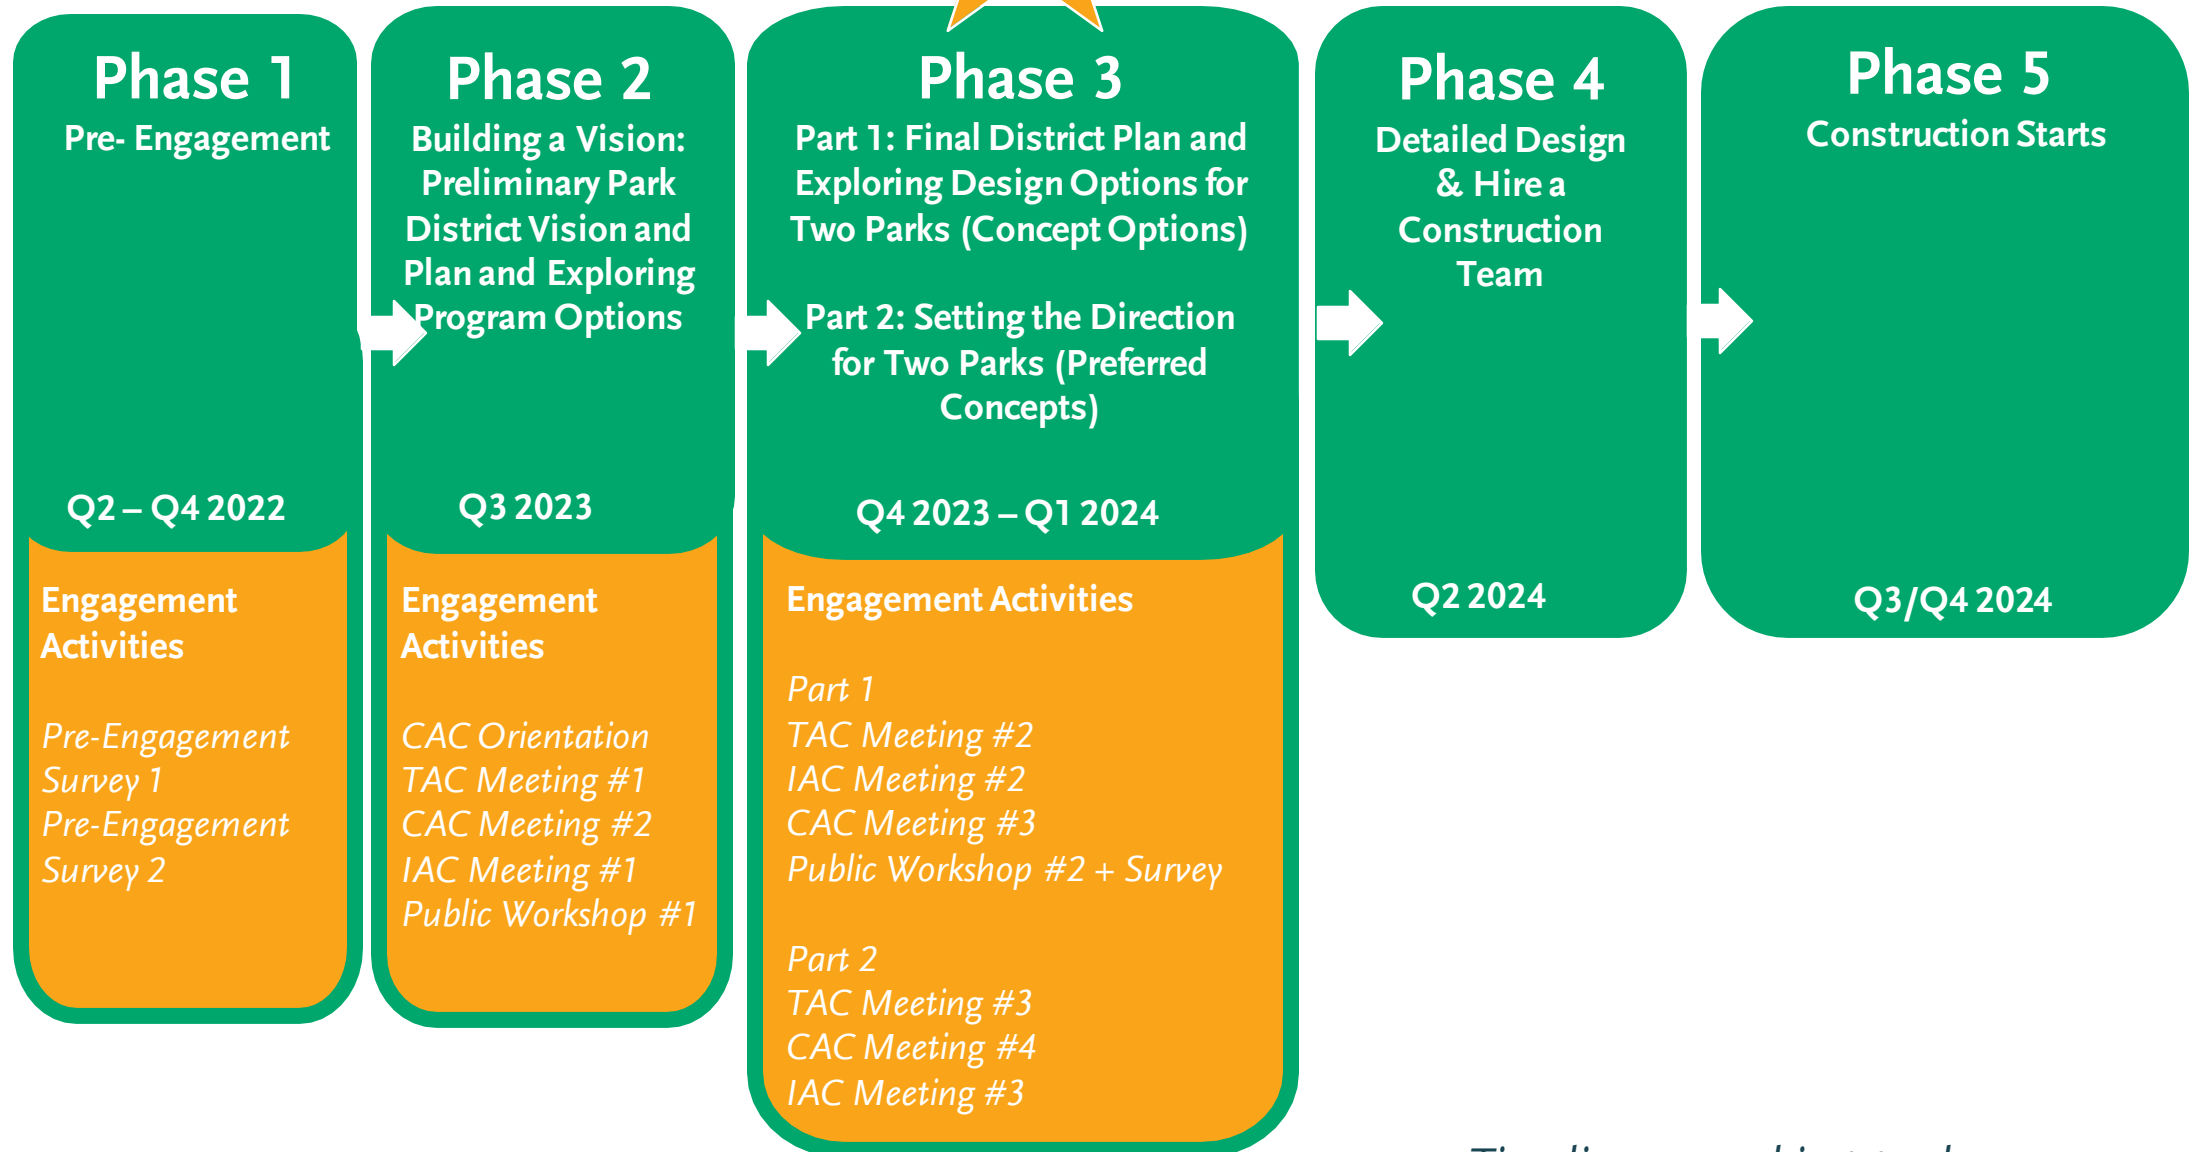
Phase 1
Pre- Engagement

Q2 – Q4 2022

Engagement Activities

Pre-Engagement Survey 1
Pre-Engagement Survey 2

Phase 2
Building a Vision: Preliminary Park District Vision and Plan and Exploring Program Options

Q3 2023

Engagement Activities

CAC Orientation
TAC Meeting #1
CAC Meeting #2
IAC Meeting #1
Public Workshop #1

Phase 3
Part 1: Final District Plan and Exploring Design Options for Two Parks (Concept Options)

Part 2: Setting the Direction for Two Parks (Preferred Concepts)

Q4 2023 – Q1 2024

Engagement Activities

Part 1
TAC Meeting #2
IAC Meeting #2
CAC Meeting #3
Public Workshop #2 + Survey

Part 2
TAC Meeting #3
CAC Meeting #4
IAC Meeting #3

Phase 4
Detailed Design & Hire a Construction Team

Q2 2024

Phase 5
Construction Starts

Q3/Q4 2024

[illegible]